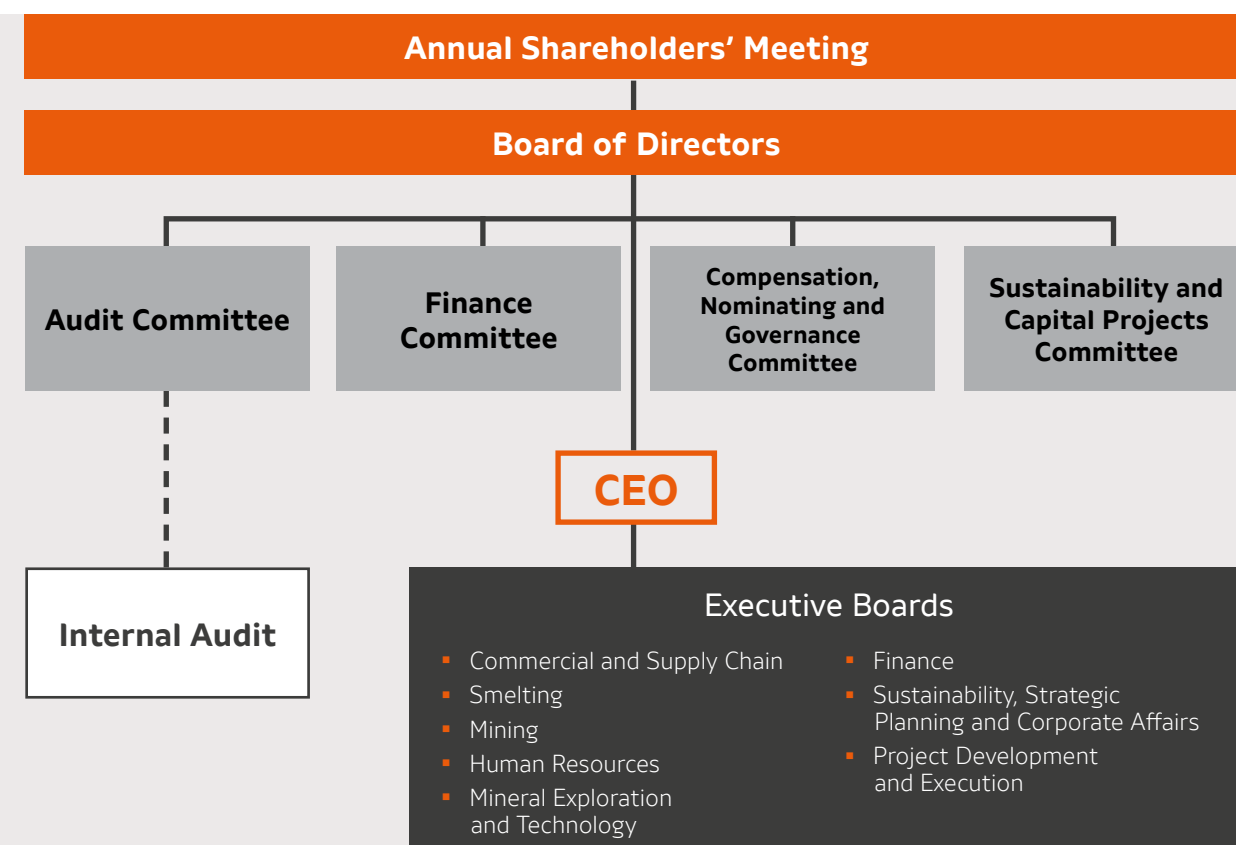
Annual Shareholders' Meeting

Board of Directors

Audit Committee

Finance Committee

Compensation, Nominating and Governance Committee

Sustainability and Capital Projects Committee

CEO

Internal Audit

Executive Boards

- Commercial and Supply Chain
- Smelting
- Mining
- Human Resources
- Mineral Exploration and Technology

- Finance
- Sustainability, Strategic Planning and Corporate Affairs
- Project Development and Execution